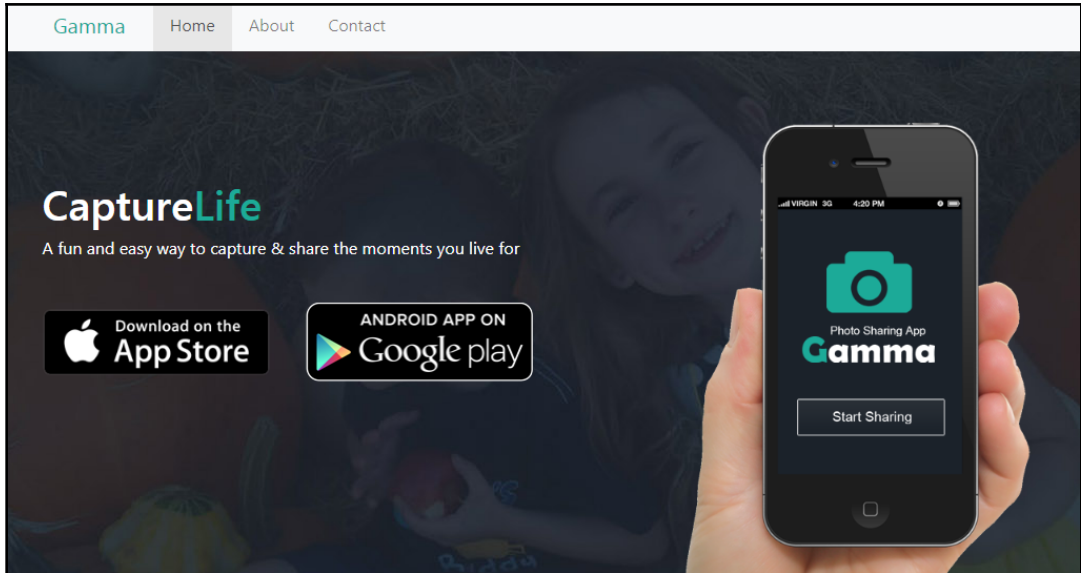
Gamma Home About Contact

CaptureLife

A fun and easy way to capture & share the moments you live for

Download on the App Store

ANDROID APP ON Google play

VIRGIN 3G 4:20 PM

Photo Sharing App

Gamma

Start Sharing